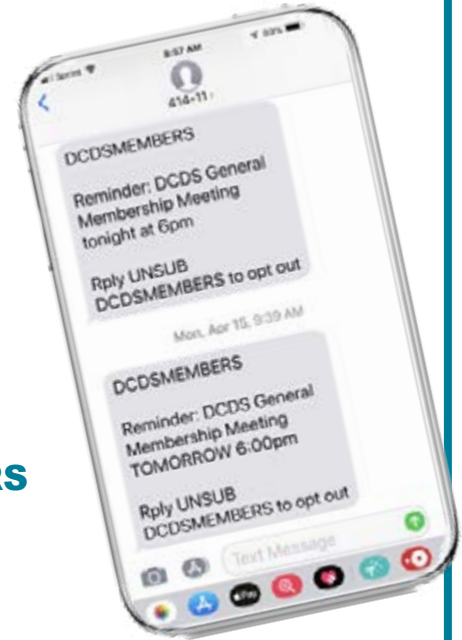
Sprint
8:57 AM
414-11

DCDSMEMBERS

Reminder: DCDS General Membership Meeting tonight at 6pm

Rply UNSUB DCDSMEMBERS to opt out

Mon, Apr 15, 9:39 AM

DCDSMEMBERS

Reminder: DCDS General Membership Meeting TOMORROW 6:00pm

Rply UNSUB DCDSMEMBERS to opt out

Text Message

RS